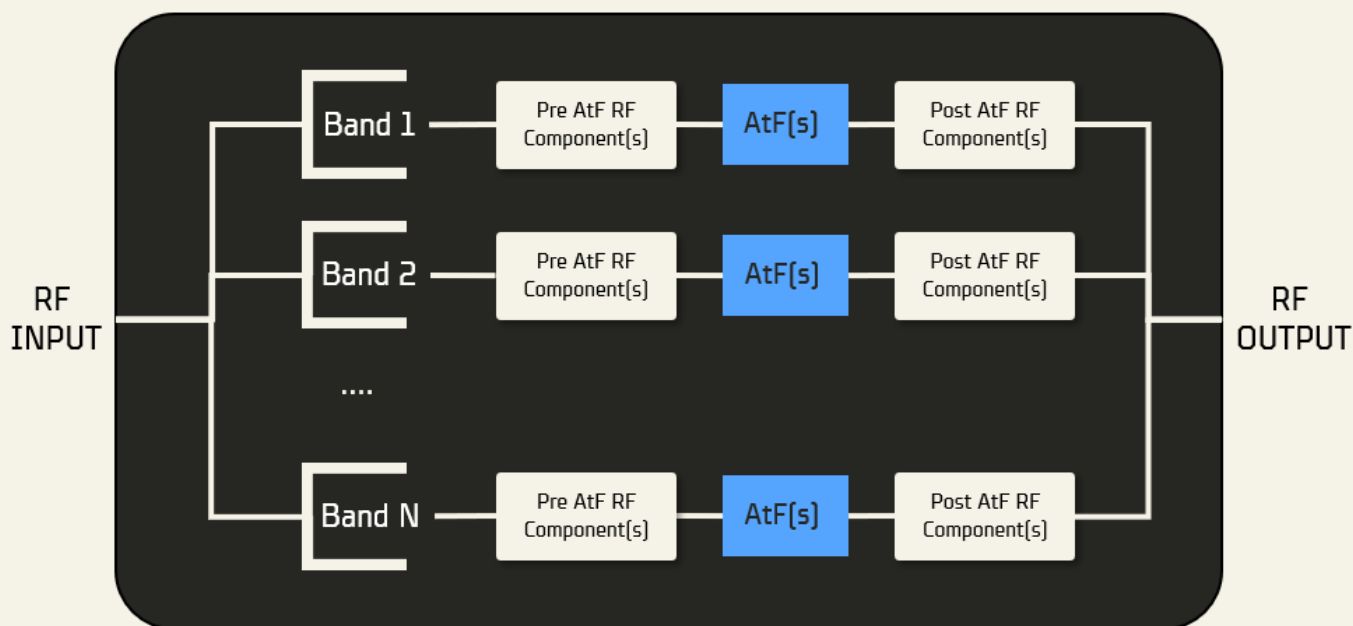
RF INPUT

Band 1

Pre AtF RF Component(s)

AtF(s)

Post AtF RF Component(s)

Band 2

Pre AtF RF Component(s)

AtF(s)

Post AtF RF Component(s)

....

Band N

Pre AtF RF Component(s)

AtF(s)

Post AtF RF Component(s)

RF OUTPUT